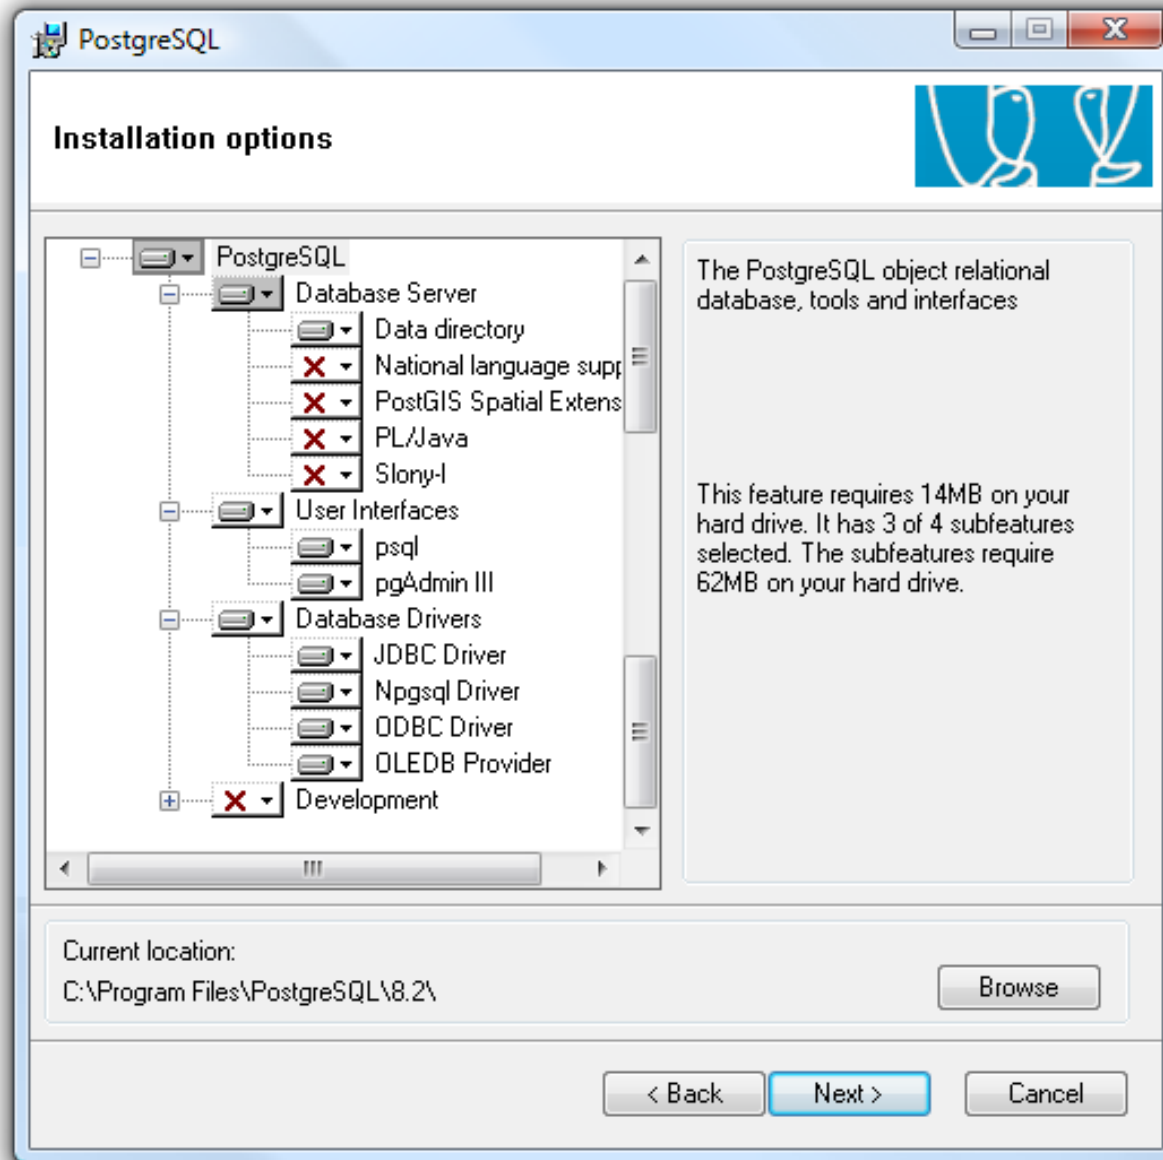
PostgreSQL

Installation options

PostgreSQL
Database Server
Data directory
National language supp
PostGIS Spatial Extens
PL/Java
Slony-I
User Interfaces
psql
pgAdmin III
Database Drivers
JDBC Driver
Npgsql Driver
ODBC Driver
OLEDB Provider
Development

The PostgreSQL object relational database, tools and interfaces

This feature requires 14MB on your hard drive. It has 3 of 4 subfeatures selected. The subfeatures require 62MB on your hard drive.

Current location:
C:\Program Files\PostgreSQL\8.2\

Browse

< Back
Next >
Cancel